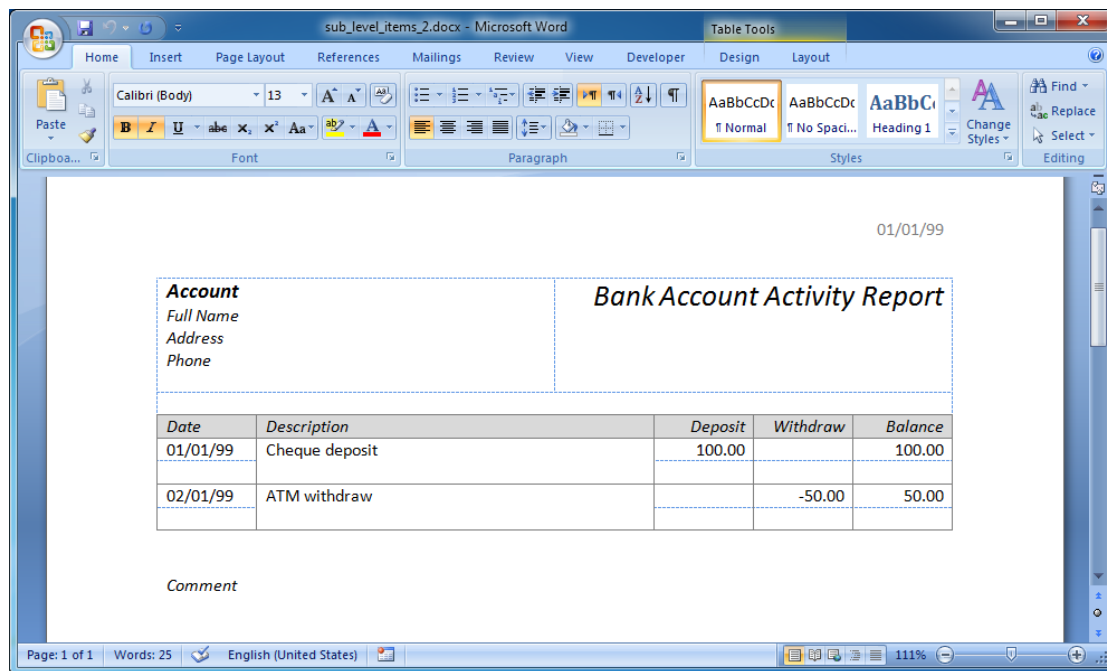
sub_level_items_2.docx - Microsoft Word

Table Tools

Home Insert Page Layout References Mailings Review View Developer Design Layout

Paste

Calibri (Body) 13

B I U abe $x_2$ $x^2$ Aa

AaBbCcDc ¶ Normal
AaBbCcDc ¶ No Spaci...
AaBbC Heading 1
Change Styles

Find
Replace
Select

Clipboa... Font Paragraph Styles Editing

01/01/99

| **Account** *Full Name* *Address* *Phone* | *Bank Account Activity Report* |
|---|---|

| *Date* | *Description* | *Deposit* | *Withdraw* | *Balance* |
|---|---|---|---|---|
| 01/01/99 | Cheque deposit | 100.00 | | 100.00 |
| | | | | |
| 02/01/99 | ATM withdraw | | -50.00 | 50.00 |
| | | | | |

*Comment*

Page: 1 of 1 Words: 25 English (United States) 111%